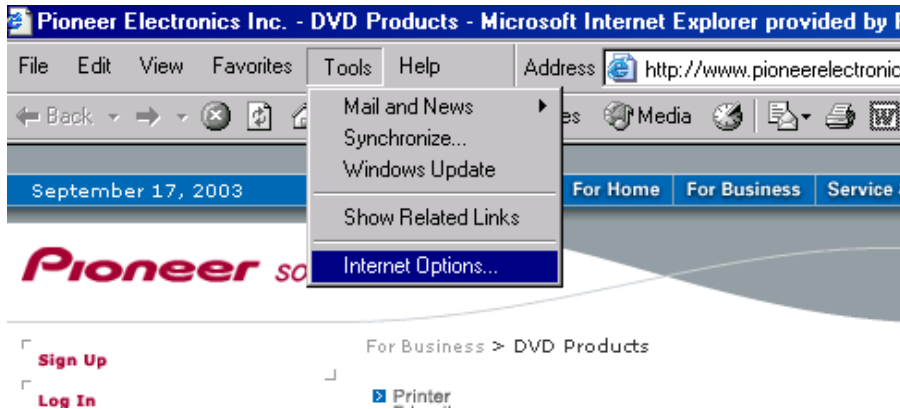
Pioneer Electronics Inc. - DVD Products - Microsoft Internet Explorer provided by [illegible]

File Edit View Favorites Tools Help Address http://www.pioneerelectronic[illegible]

Back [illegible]es Media

Mail and News
Synchronize...
Windows Update
Show Related Links
Internet Options...

September 17, 2003 For Home For Business Service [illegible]

Pioneer so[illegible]

Sign Up
Log In

For Business > DVD Products

Printer